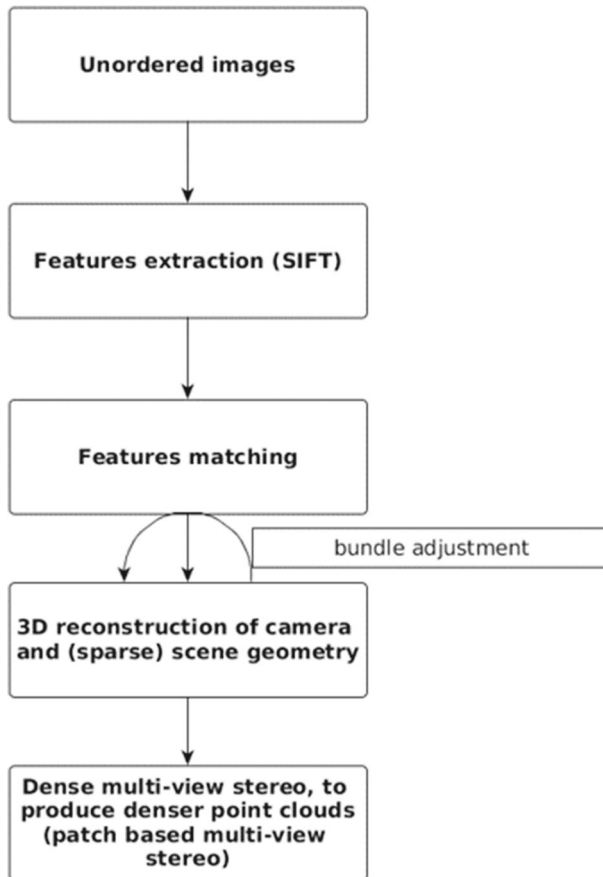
Unordered images

Features extraction (SIFT)

Features matching

bundle adjustment

3D reconstruction of camera and (sparse) scene geometry

Dense multi-view stereo, to produce denser point clouds (patch based multi-view stereo)